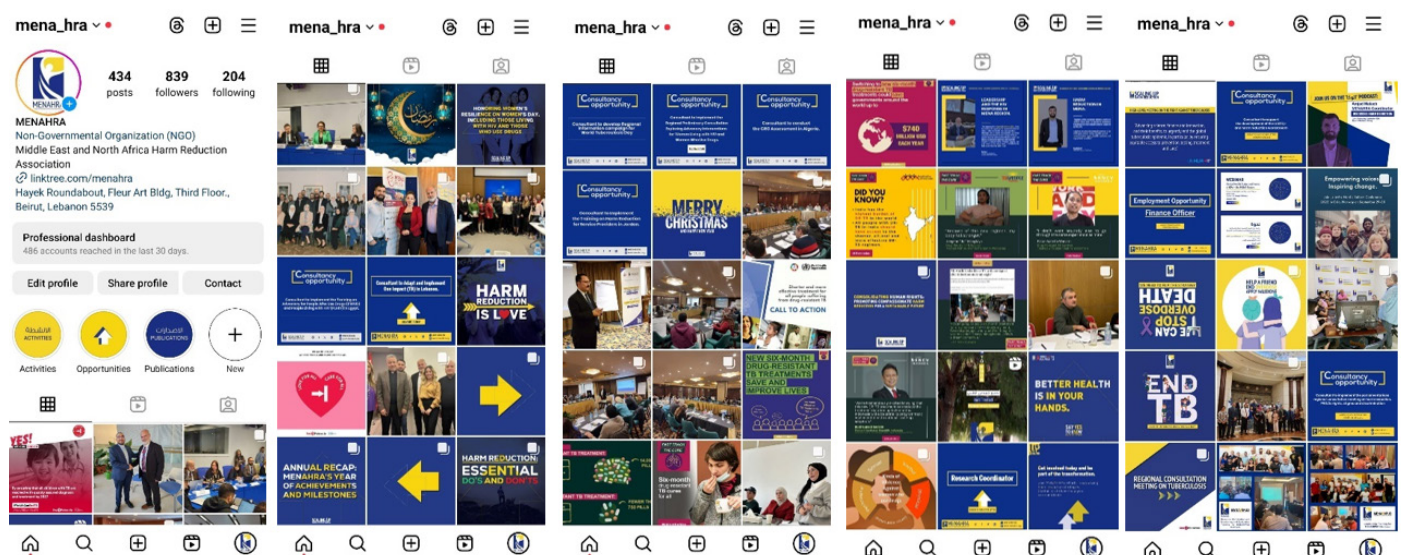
mena_hra

MENAHRA

434 posts
839 followers
204 following

MENAHRA
Non-Governmental Organization (NGO)
Middle East and North Africa Harm Reduction Association
linktree.com/menahra
Hayek Roundabout, Fleur Art Bldg, Third Floor., Beirut, Lebanon 5539

Professional dashboard
486 accounts reached in the last 30 days.

Edit profile
Share profile
Contact

Activities
Opportunities
Publications
New

YES!

mena_hra

HONORING WOMEN'S RESILIENCE ON WOMEN'S DAY, INCLUDING THOSE LIVING WITH HIV AND THOSE WHO USE DRUGS

Consultancy opportunity

HARM REDUCTION IS LOVE

ANNUAL RECAP: MENAHRA'S YEAR OF ACHIEVEMENTS AND MILESTONES

HARM REDUCTION: ESSENTIAL DO'S AND DON'TS

mena_hra

Consultancy opportunity
Consultancy opportunity
Consultancy opportunity
Consultancy opportunity

MERRY CHRISTMAS

CALL TO ACTION

NEW SIX-MONTH DRUG-RESISTANT TB TREATMENTS SAVE AND IMPROVE LIVES

mena_hra

$740 MILLION USD EACH YEAR

DID YOU KNOW?

BETTER HEALTH IS IN YOUR HANDS.

Research Coordinator

mena_hra

Consultancy opportunity

Employment Opportunity
Finance Officer

Empowering voices. Inspiring change.

STOP OVERDOSE DEATH

HELP A FRIEND

END TB

Consultancy opportunity

REGIONAL CONSULTATION MEETING ON TUBERCULOSIS

MENAHRA